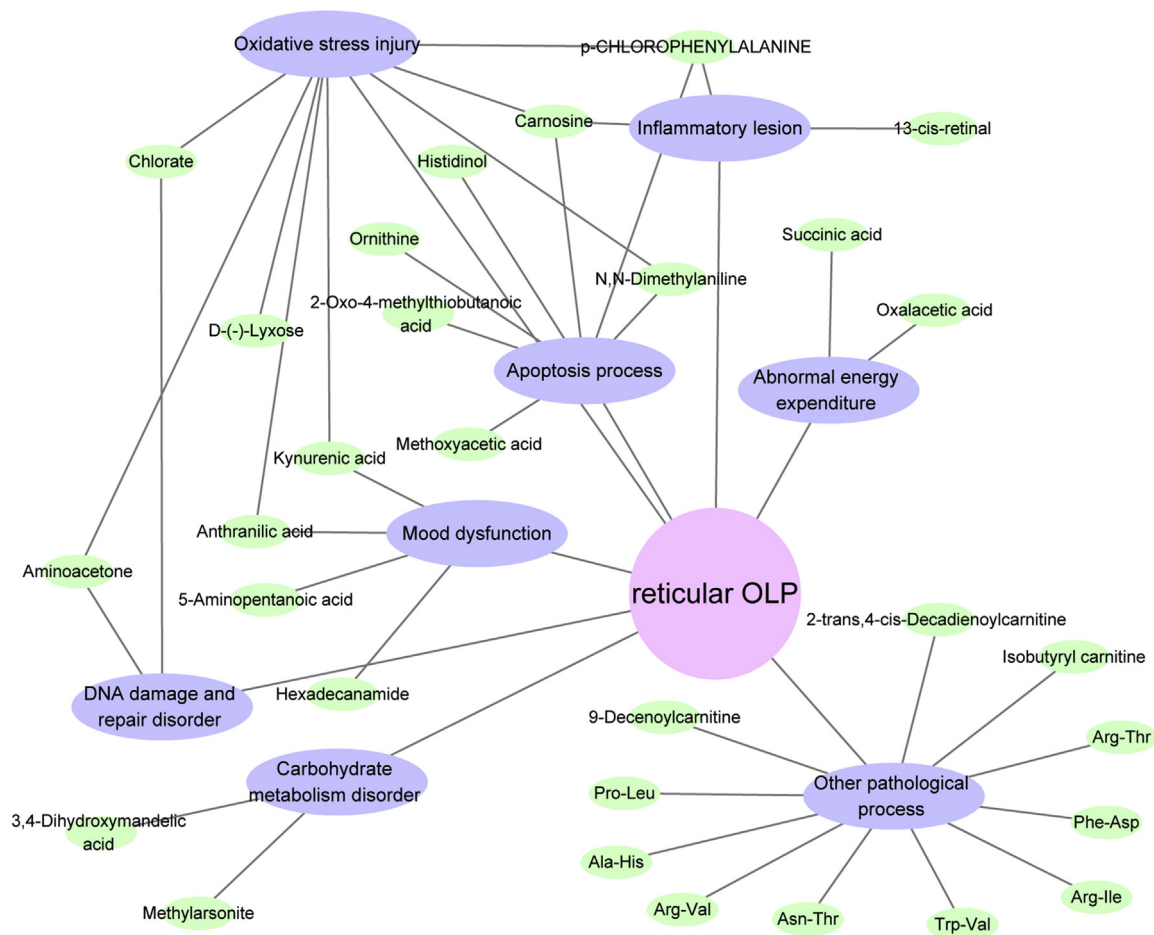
Oxidative stress injury
p-CHLOROPHENYLALANINE
Carnosine
Inflammatory lesion
13-cis-retinal
Chlorate
Histidinol
Ornithine
N,N-Dimethylaniline
Succinic acid
2-Oxo-4-methylthiobutanoic acid
D-(-)-Lyxose
Oxalacetic acid
Apoptosis process
Abnormal energy expenditure
Methoxyacetic acid
Kynurenic acid
Mood dysfunction
Anthranilic acid
Aminoacetone
reticular OLP
5-Aminopentanoic acid
2-trans,4-cis-Decadienoylcarnitine
Isobutyryl carnitine
DNA damage and repair disorder
Hexadecanamide
9-Decenoylcarnitine
Arg-Thr
Carbohydrate metabolism disorder
Pro-Leu
Other pathological process
3,4-Dihydroxymandelic acid
Phe-Asp
Ala-His
Arg-Ile
Arg-Val
Methylarsonite
Asn-Thr
Trp-Val